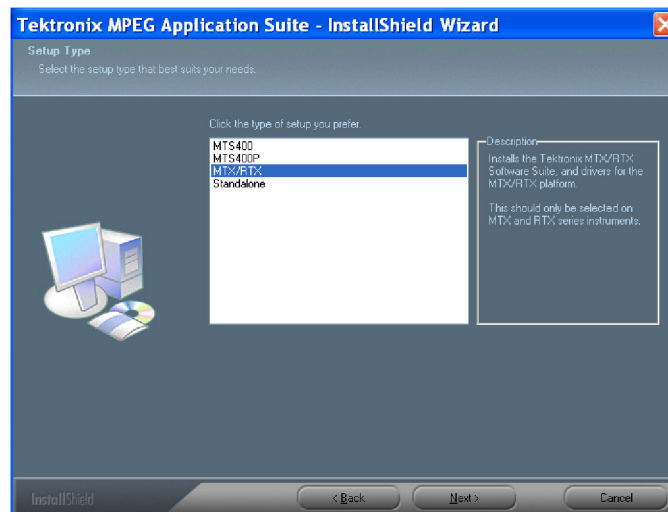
Tektronix MPEG Application Suite - InstallShield Wizard

Setup Type

Select the setup type that best suits your needs.

Click the type of setup you prefer.

MTS400
MTS400P
MTX/RTX
Standalone

Description

Installs the Tektronix MTX/RTX Software Suite, and drivers for the MTX/RTX platform.

This should only be selected on MTX and RTX series instruments.

InstallShield

< Back

Next >

Cancel